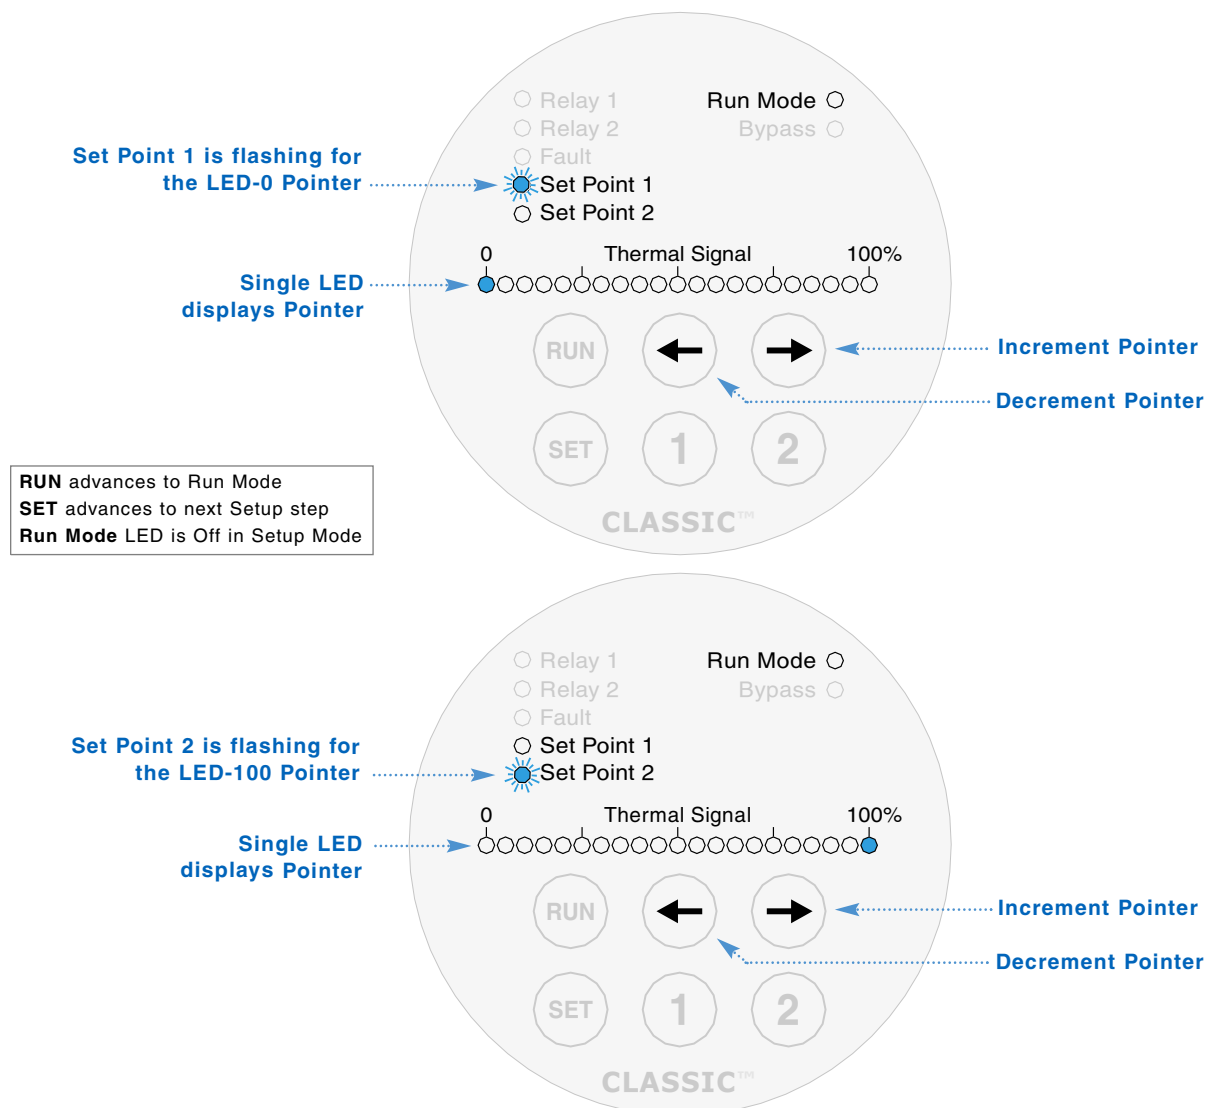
Relay 1
Relay 2
Fault
Run Mode
Bypass

Set Point 1 is flashing for the LED-0 Pointer

Set Point 1
Set Point 2

0
Thermal Signal
100%

Single LED displays Pointer

RUN

Increment Pointer

Decrement Pointer

SET
1
2

CLASSIC™

**RUN** advances to Run Mode
**SET** advances to next Setup step
**Run Mode** LED is Off in Setup Mode

Relay 1
Relay 2
Fault
Run Mode
Bypass

Set Point 2 is flashing for the LED-100 Pointer

Set Point 1
Set Point 2

0
Thermal Signal
100%

Single LED displays Pointer

RUN

Increment Pointer

Decrement Pointer

SET
1
2

CLASSIC™